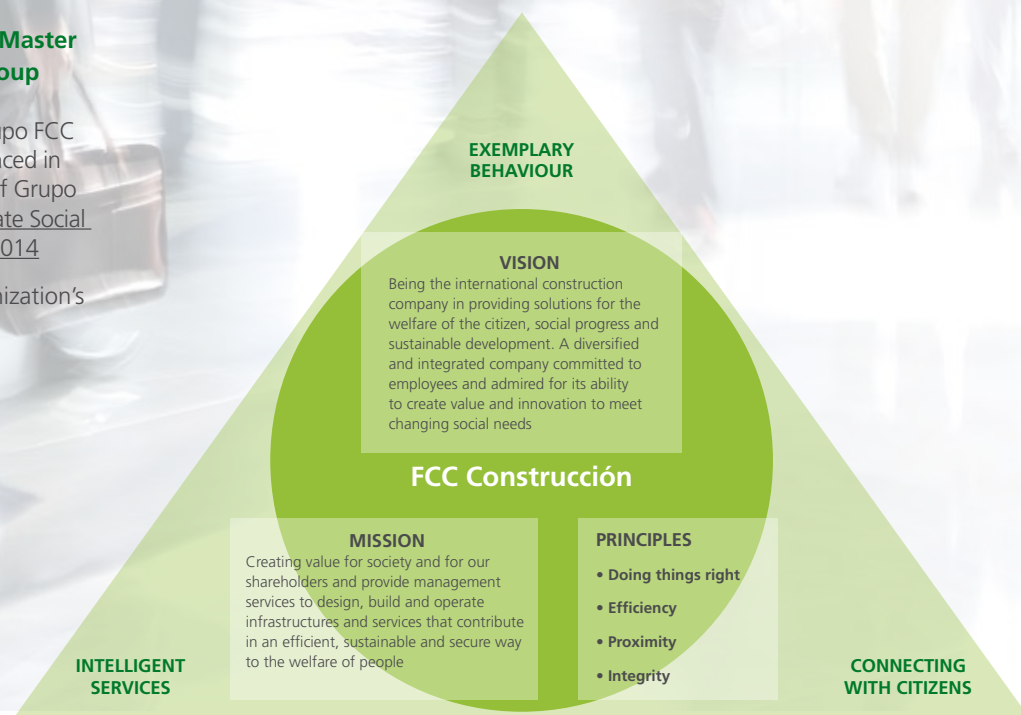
Master
oup

upo FCC
nced in
f Grupo
ate Social
014

ization's

EXEMPLARY
BEHAVIOUR

VISION
Being the international construction company in providing solutions for the welfare of the citizen, social progress and sustainable development. A diversified and integrated company committed to employees and admired for its ability to create value and innovation to meet changing social needs

FCC Construcción

MISSION
Creating value for society and for our shareholders and provide management services to design, build and operate infrastructures and services that contribute in an efficient, sustainable and secure way to the welfare of people

PRINCIPLES
• Doing things right
• Efficiency
• Proximity
• Integrity

INTELLIGENT
SERVICES

CONNECTING
WITH CITIZENS